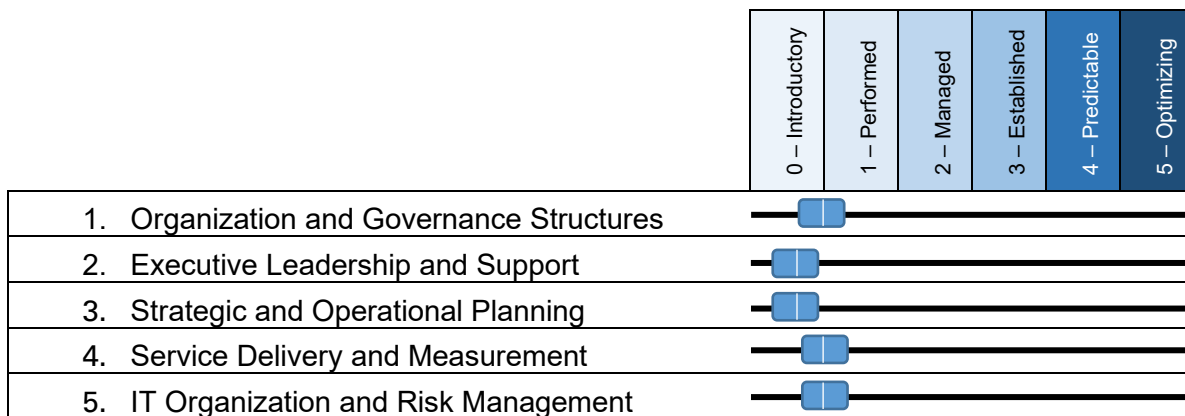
| | 0 – Introductory | 1 – Performed | 2 – Managed | 3 – Established | 4 – Predictable | 5 – Optimizing |
|---|---|---|---|---|---|---|
| 1. Organization and Governance Structures | | | | | | |
| 2. Executive Leadership and Support | | | | | | |
| 3. Strategic and Operational Planning | | | | | | |
| 4. Service Delivery and Measurement | | | | | | |
| 5. IT Organization and Risk Management | | | | | | |